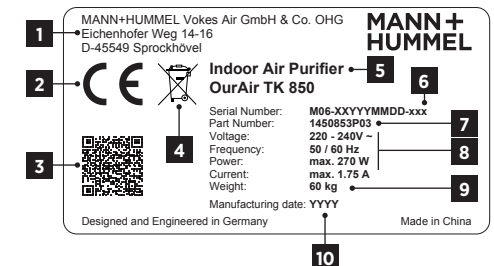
1
MANN+HUMMEL Vokes Air GmbH & Co. OHG
Eichenhofer Weg 14-16
D-45549 Sprockhövel

MANN+
HUMMEL

2
CE

3

4

Indoor Air Purifier
OurAir TK 850

5

6

| | |
|---|---|
| Serial Number: | M06-XXYYYMMDD-xxx |
| Part Number: | 1450853P03 |
| Voltage: | 220 - 240V ~ |
| Frequency: | 50 / 60 Hz |
| Power: | max. 270 W |
| Current: | max. 1.75 A |
| Weight: | 60 kg |

7

8

9

Manufacturing date: YYYY

Designed and Engineered in Germany

Made in China

10